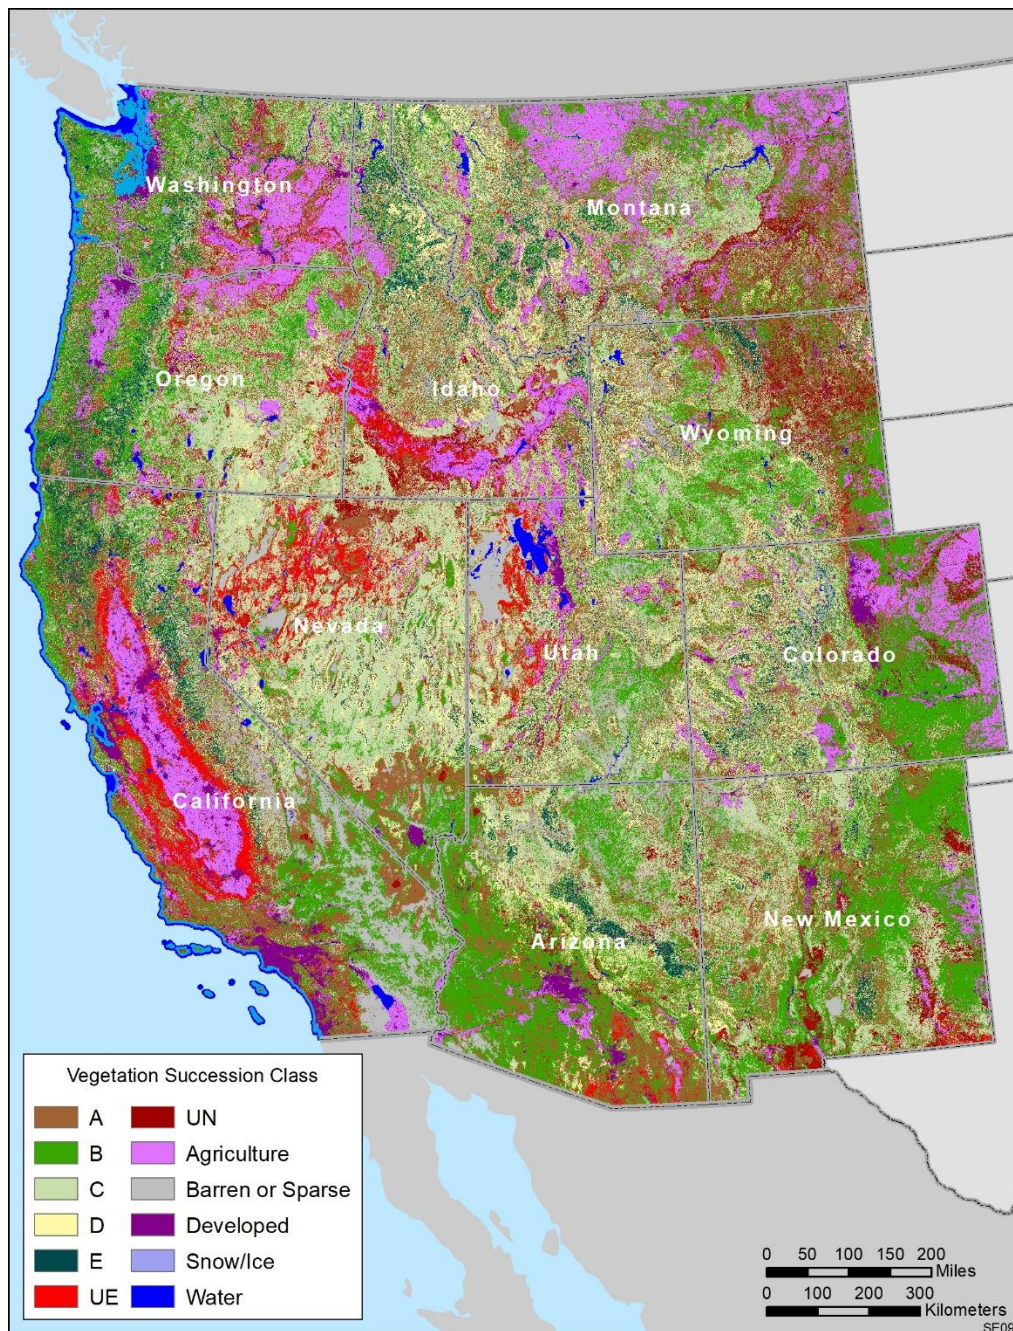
Washington
Montana
Oregon
Idaho
Wyoming
Nevada
Utah
Colorado
California
Arizona
New Mexico

Vegetation Succession Class

A
B
C
D
E
UE

UN
Agriculture
Barren or Sparse
Developed
Snow/Ice
Water

0 50 100 150 200 Miles
0 100 200 300 Kilometers
SF09